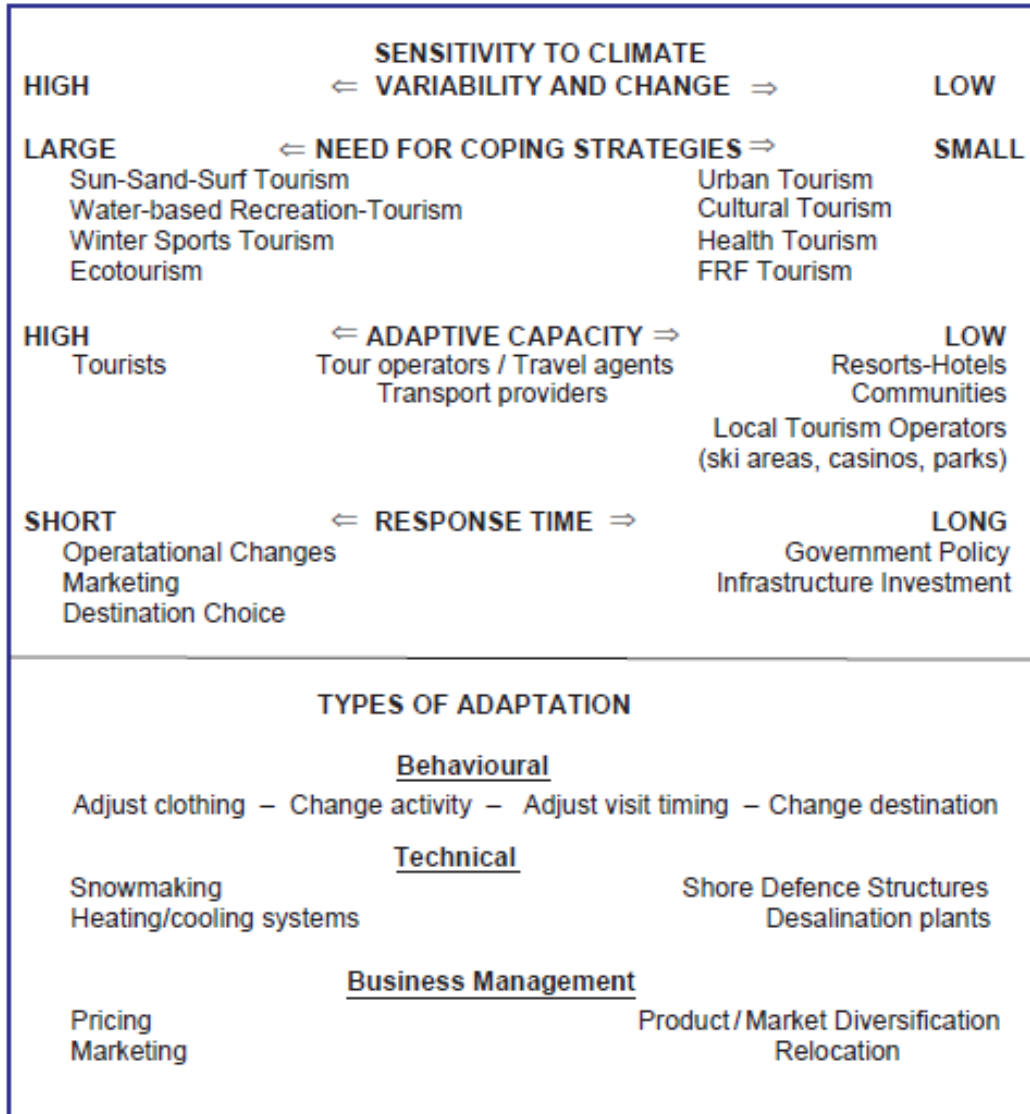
SENSITIVITY TO CLIMATE
HIGH ⇐ VARIABILITY AND CHANGE ⇒ LOW

LARGE ⇐ NEED FOR COPING STRATEGIES ⇒ SMALL
Sun-Sand-Surf Tourism
Water-based Recreation-Tourism
Winter Sports Tourism
Ecotourism
Urban Tourism
Cultural Tourism
Health Tourism
FRF Tourism

HIGH ⇐ ADAPTIVE CAPACITY ⇒ LOW
Tourists
Tour operators / Travel agents
Transport providers
Resorts-Hotels
Communities
Local Tourism Operators (ski areas, casinos, parks)

SHORT ⇐ RESPONSE TIME ⇒ LONG
Operatational Changes
Marketing
Destination Choice
Government Policy
Infrastructure Investment

TYPES OF ADAPTATION

Behavioural
Adjust clothing – Change activity – Adjust visit timing – Change destination

Technical
Snowmaking
Heating/cooling systems
Shore Defence Structures
Desalination plants

Business Management
Pricing
Marketing
Product / Market Diversification
Relocation